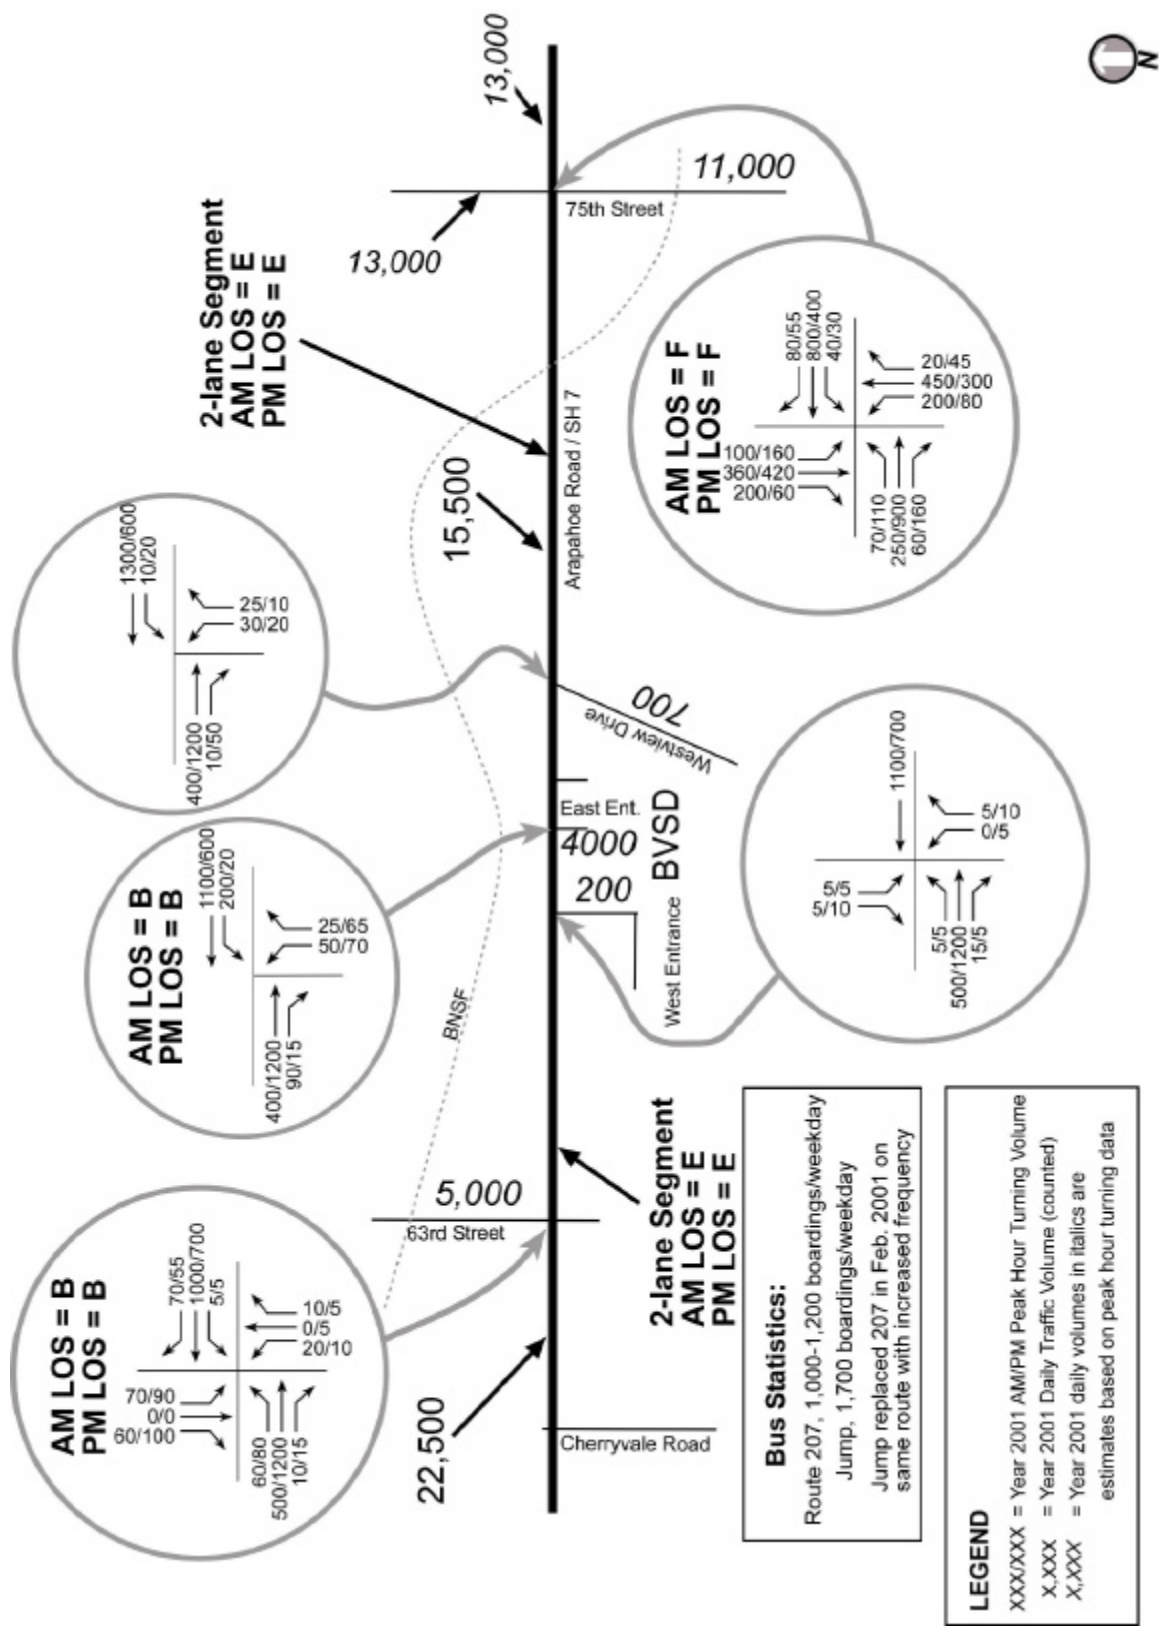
N

13,000

11,000

75th Street

13,000

2-lane Segment
AM LOS = E
PM LOS = E

80/55
800/400
40/30
20/45
450/300
200/80
100/160
360/420
200/60
70/110
250/900
60/160
AM LOS = F
PM LOS = F

15,500

Arapahoe Road / SH 7

1300/600
10/20
25/10
30/20
400/1200
10/50

700
Westview Drive

East Ent.
4000
BVSD
200
West Entrance

1100/700
5/10
0/5
5/5
5/10
5/5
500/1200
15/5

1100/600
200/20
25/65
50/70
400/1200
90/15
AM LOS = B
PM LOS = B

BNSF

5,000
63rd Street

2-lane Segment
AM LOS = E
PM LOS = E

70/55
1000/700
5/5
10/5
0/5
20/10
70/90
0/0
60/100
60/80
500/1200
10/15
AM LOS = B
PM LOS = B

22,500

Cherryvale Road

Bus Statistics:
Route 207, 1,000-1,200 boardings/weekday
Jump, 1,700 boardings/weekday
Jump replaced 207 in Feb. 2001 on same route with increased frequency

LEGEND
XXX/XXX = Year 2001 AM/PM Peak Hour Turning Volume
X,XXX = Year 2001 Daily Traffic Volume (counted)
X,XXX = Year 2001 daily volumes in italics are estimates based on peak hour turning data